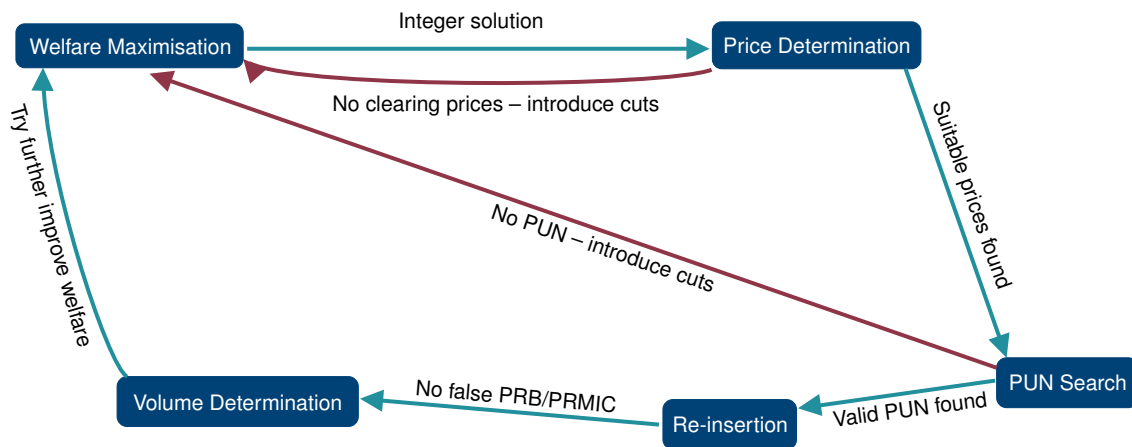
Welfare Maximisation

Integer solution

Price Determination

No clearing prices – introduce cuts

Suitable prices found

No PUN – introduce cuts

Try further improve welfare

PUN Search

Valid PUN found

Re-insertion

No false PRB/PRMIC

Volume Determination